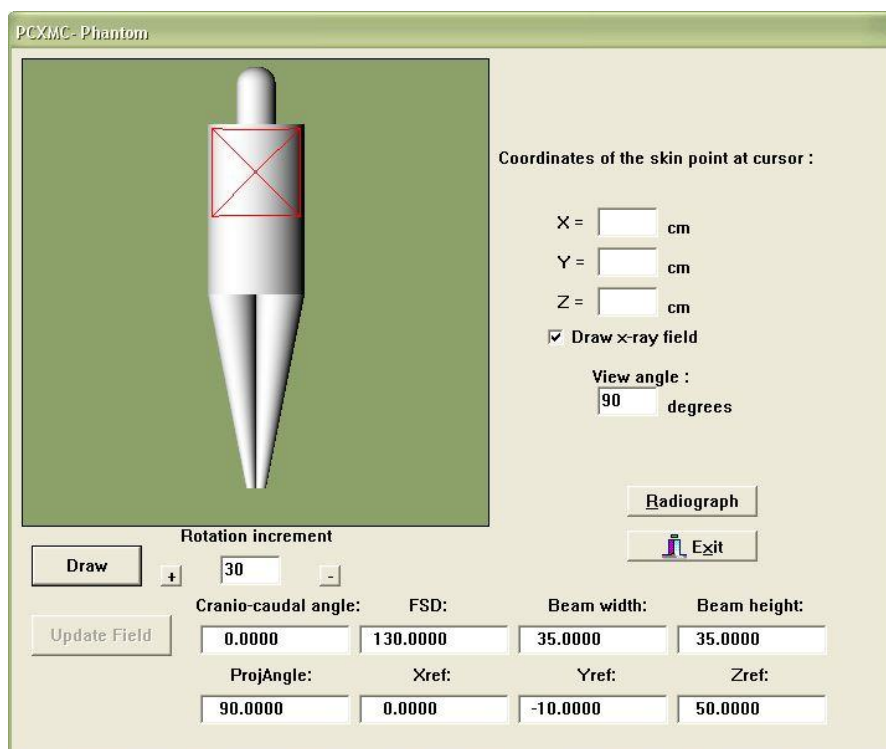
PCXMC- Phantom

Coordinates of the skin point at cursor :

X = cm

Y = cm

Z = cm

Draw x-ray field

View angle :
90 degrees

Radiograph

Exit

Rotation increment

Draw + 30 -

Update Field

| Cranio-caudal angle: | FSD: | Beam width: | Beam height: |
|---|---|---|---|
| 0.0000 | 130.0000 | 35.0000 | 35.0000 |
| ProjAngle: | Xref: | Yref: | Zref: |
| 90.0000 | 0.0000 | -10.0000 | 50.0000 |